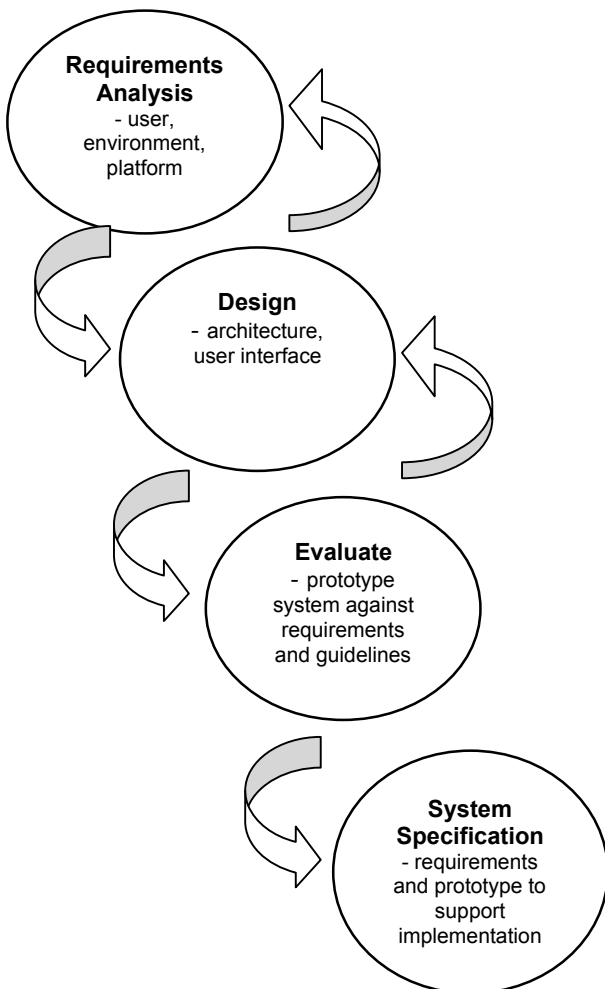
**Requirements Analysis**
- user, environment, platform

**Design**
- architecture, user interface

**Evaluate**
- prototype system against requirements and guidelines

**System Specification**
- requirements and prototype to support implementation